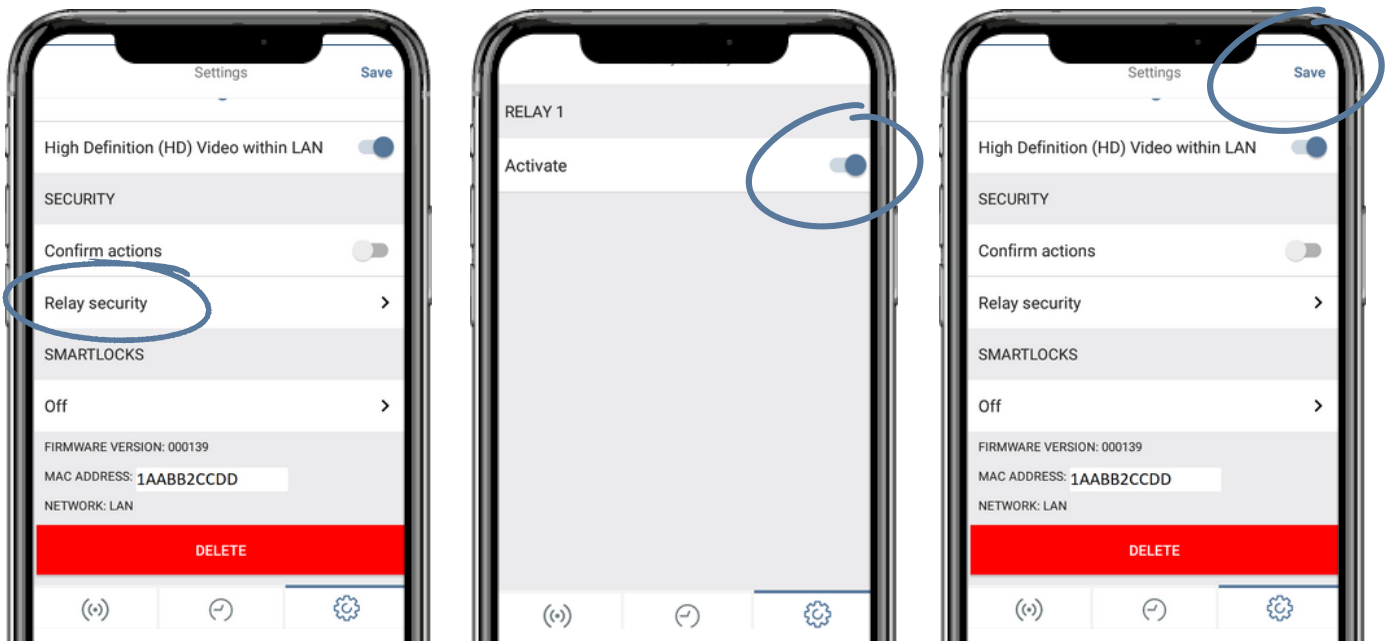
Settings
Save

High Definition (HD) Video within LAN

SECURITY

Confirm actions

Relay security

SMARTLOCKS

Off

FIRMWARE VERSION: 000139

MAC ADDRESS: 1AABB2CCDD

NETWORK: LAN

DELETE

RELAY 1

Activate

Settings
Save

High Definition (HD) Video within LAN

SECURITY

Confirm actions

Relay security

SMARTLOCKS

Off

FIRMWARE VERSION: 000139

MAC ADDRESS: 1AABB2CCDD

NETWORK: LAN

DELETE